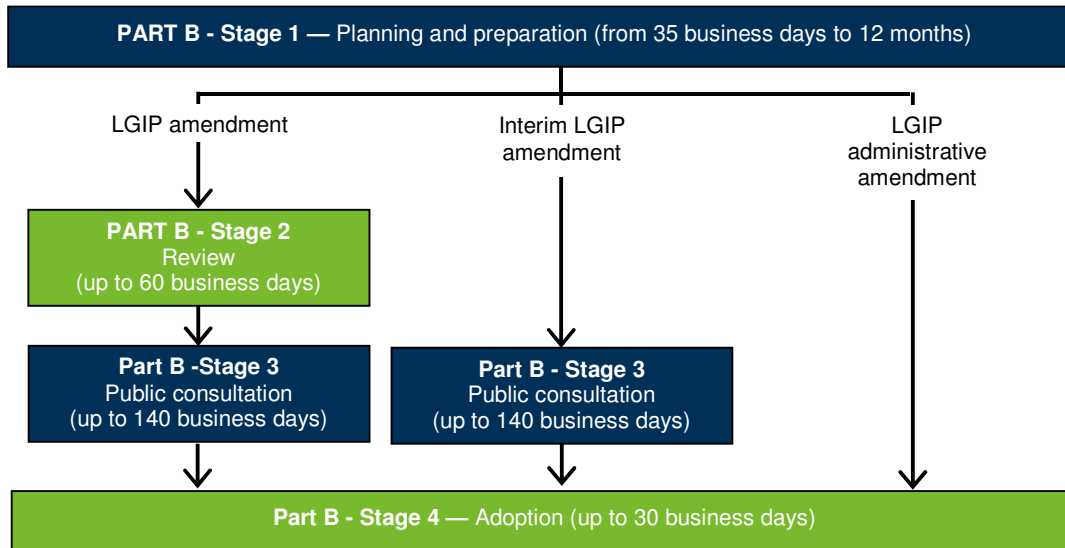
**PART B - Stage 1 —** Planning and preparation (from 35 business days to 12 months)

LGIP amendment

Interim LGIP amendment

LGIP administrative amendment

**PART B - Stage 2**
Review
(up to 60 business days)

**Part B -Stage 3**
Public consultation
(up to 140 business days)

**Part B - Stage 3**
Public consultation
(up to 140 business days)

**Part B - Stage 4 —** Adoption (up to 30 business days)